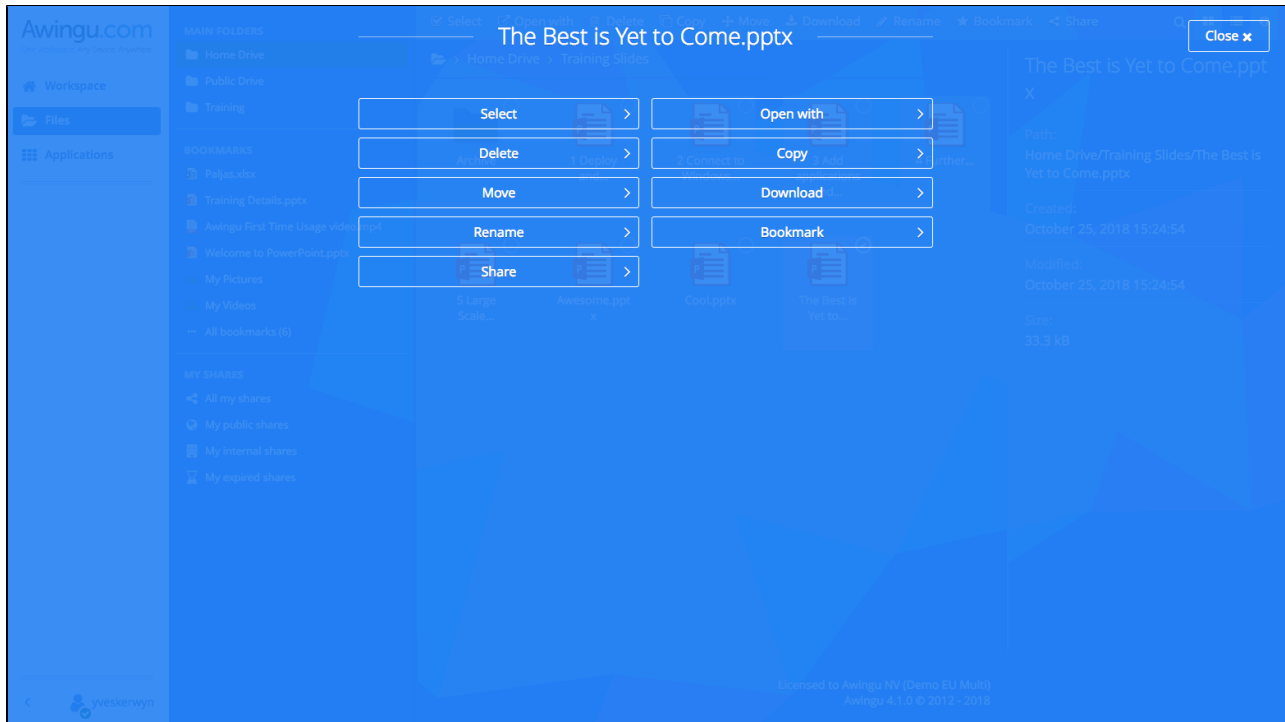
Awingu.com
MAIN FOLDERS
Home Drive
Public Drive
Training
BOOKMARKS
Paljas.xlsx
Training Details.pptx
Awingu First Time Usage video.mp4
Welcome to PowerPoint.pptx
My Pictures
My Videos
All bookmarks (6)
MY SHARES
All my shares
My public shares
My internal shares
My expired shares
Workspace
Files
Applications
yveskerwyn

Select Open with Delete Copy Move Download Rename Bookmark Share
Home Drive > Training Slides

The Best is Yet to Come.pptx

Close

| Select | Open with |
|---|---|
| Delete | Copy |
| Move | Download |
| Rename | Bookmark |
| Share | |

5 Large Scale...
Awesome.pptx
Cool.pptx
The Best is Yet to...

The Best is Yet to Come.pptx
Path:
Home Drive/Training Slides/The Best is Yet to Come.pptx
Created:
October 25, 2018 15:24:54
Modified:
October 25, 2018 15:24:54
Size:
33.3 kB

Licensed to Awingu NV (Demo EU Multi)
Awingu 4.1.0 © 2012 - 2018